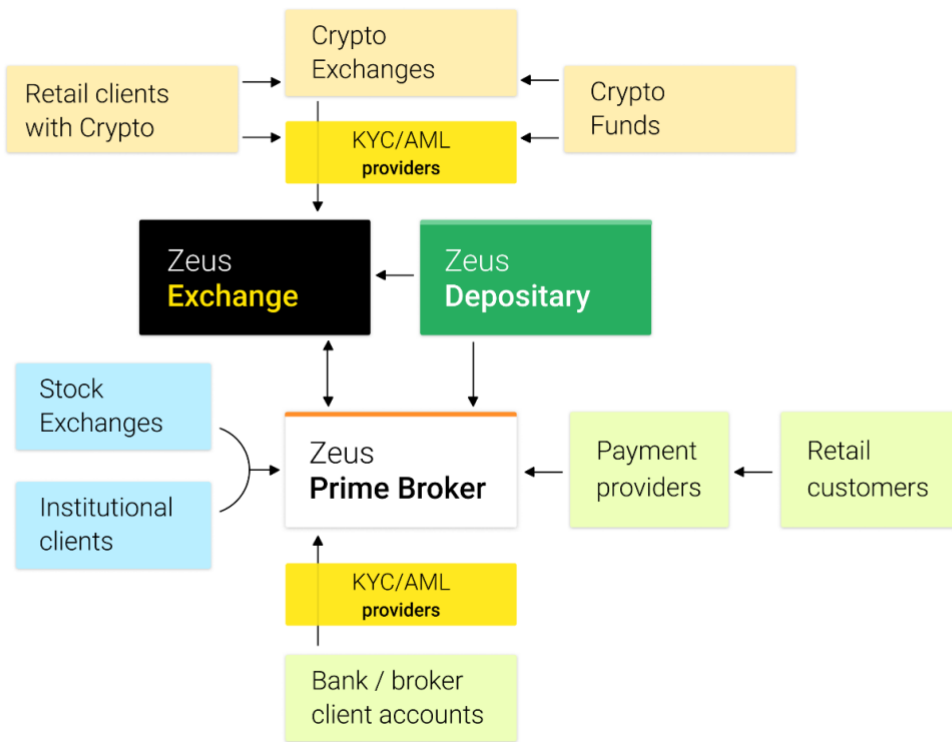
Crypto Exchanges

Retail clients with Crypto

KYC/AML providers

Crypto Funds

Zeus Exchange

Zeus Depositary

Stock Exchanges

Institutional clients

Zeus Prime Broker

Payment providers

Retail customers

KYC/AML providers

Bank / broker client accounts